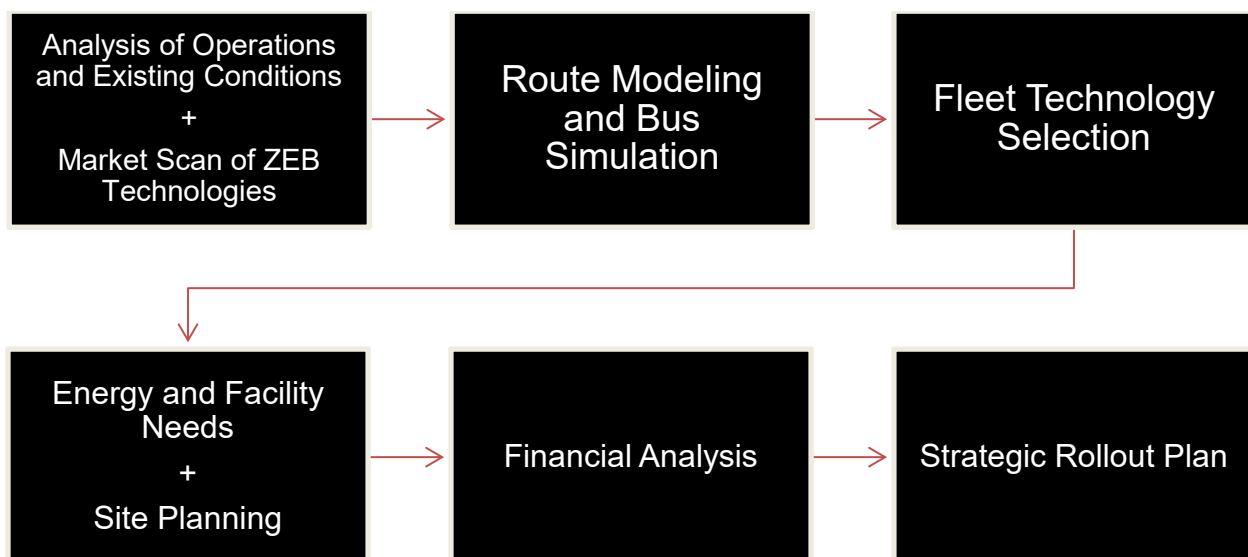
Analysis of Operations and Existing Conditions
+
Market Scan of ZEB Technologies

Route Modeling and Bus Simulation

Fleet Technology Selection

Energy and Facility Needs
+
Site Planning

Financial Analysis

Strategic Rollout Plan